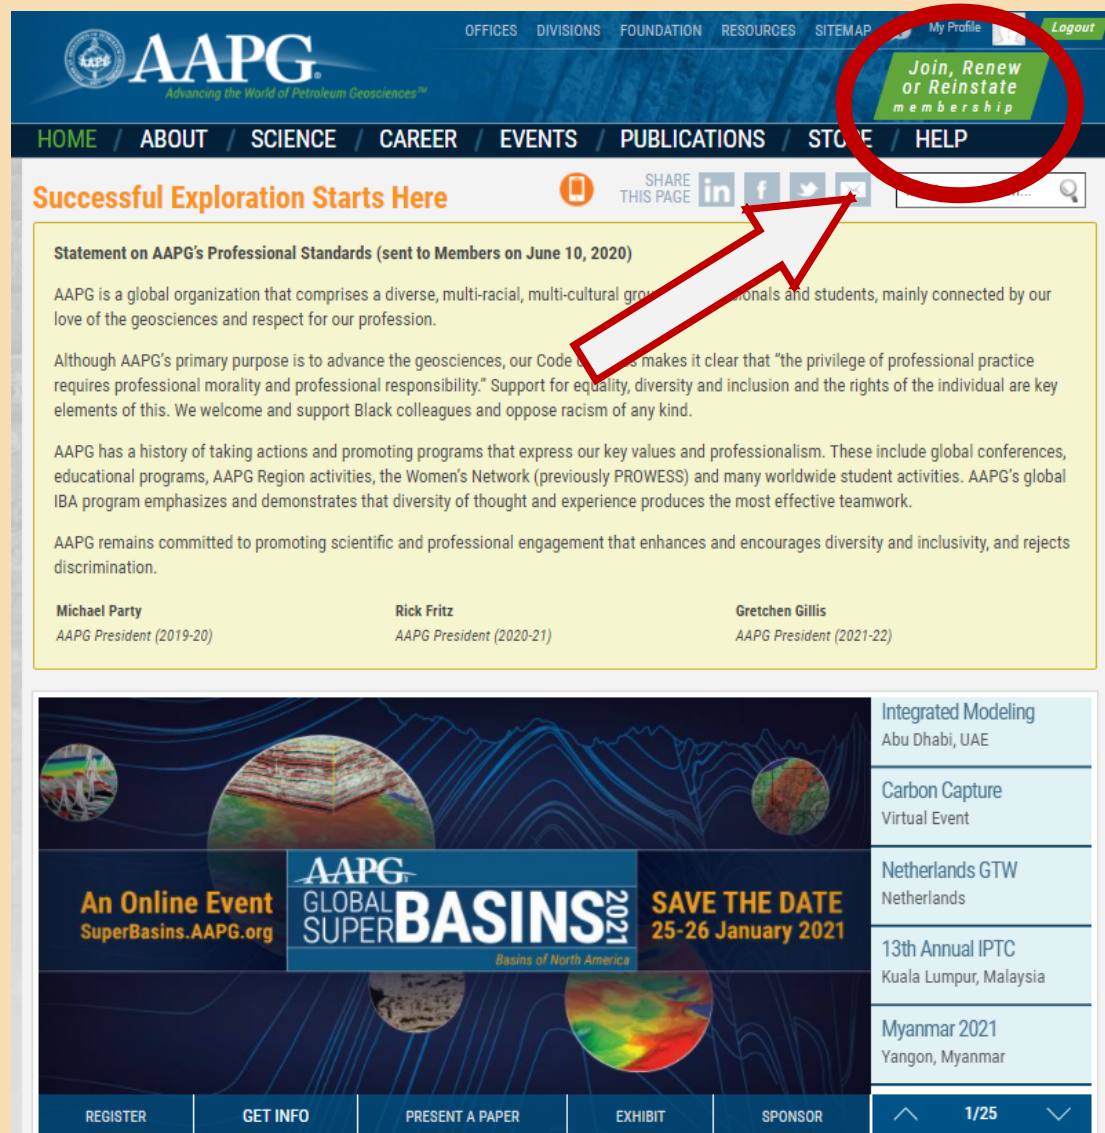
AAPG
Advancing the World of Petroleum Geosciences™

OFFICES DIVISIONS FOUNDATION RESOURCES SITEMAP

My Profile

Logout

Join, Renew or Reinstate membership

HOME / ABOUT / SCIENCE / CAREER / EVENTS / PUBLICATIONS / STO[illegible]E / HELP

Successful Exploration Starts Here

SHARE THIS PAGE

Statement on AAPG's Professional Standards (sent to Members on June 10, 2020)

AAPG is a global organization that comprises a diverse, multi-racial, multi-cultural gro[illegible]onals and students, mainly connected by our love of the geosciences and respect for our profession.

Although AAPG's primary purpose is to advance the geosciences, our Code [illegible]s makes it clear that "the privilege of professional practice requires professional morality and professional responsibility." Support for equality, diversity and inclusion and the rights of the individual are key elements of this. We welcome and support Black colleagues and oppose racism of any kind.

AAPG has a history of taking actions and promoting programs that express our key values and professionalism. These include global conferences, educational programs, AAPG Region activities, the Women's Network (previously PROWESS) and many worldwide student activities. AAPG's global IBA program emphasizes and demonstrates that diversity of thought and experience produces the most effective teamwork.

AAPG remains committed to promoting scientific and professional engagement that enhances and encourages diversity and inclusivity, and rejects discrimination.

Michael Party
AAPG President (2019-20)

Rick Fritz
AAPG President (2020-21)

Gretchen Gillis
AAPG President (2021-22)

An Online Event
SuperBasins.AAPG.org

AAPG GLOBAL SUPER BASINS 2021
Basins of North America

SAVE THE DATE
25-26 January 2021

Integrated Modeling
Abu Dhabi, UAE

Carbon Capture
Virtual Event

Netherlands GTW
Netherlands

13th Annual IPTC
Kuala Lumpur, Malaysia

Myanmar 2021
Yangon, Myanmar

REGISTER GET INFO PRESENT A PAPER EXHIBIT SPONSOR

1/25